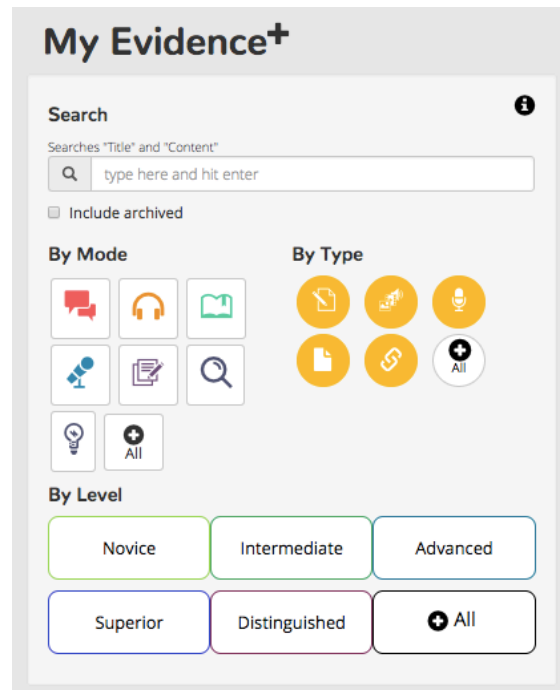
My Evidence+

Search

Searches "Title" and "Content"

type here and hit enter

Include archived

By Mode

All

By Type

All

By Level

| Novice | Intermediate | Advanced |
|---|---|---|
| Superior | Distinguished | All |